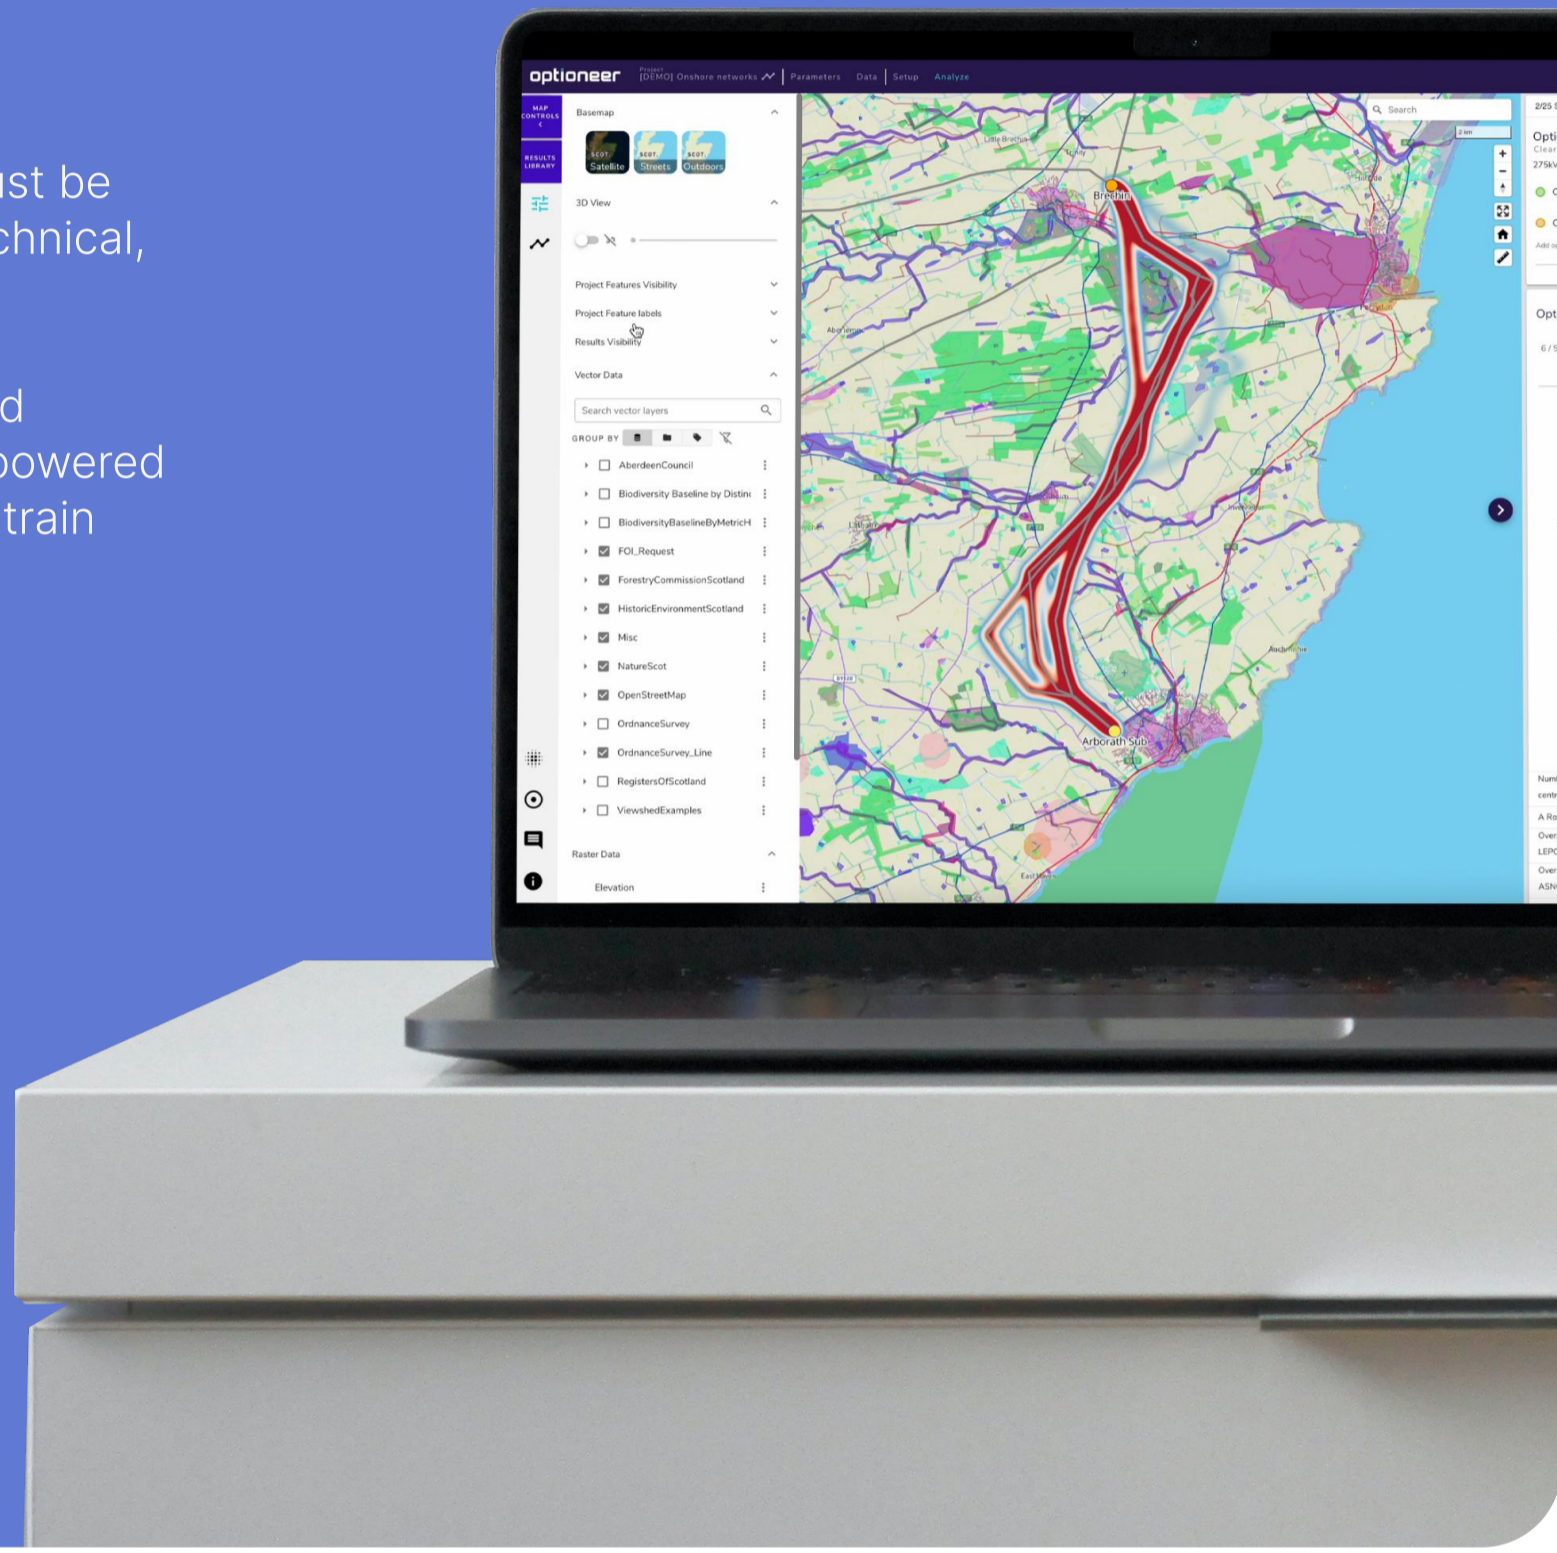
ust be
chnical,

d
powered
train

optioneer Project [DEMO] Onshore networks | Parameters Data | Setup Analyze

MAP CONTROLS

RESULTS LIBRARY

Basemap

SCOT. Satellite SCOT. Streets SCOT. Outdoors

3D View

Project Features Visibility

Project Feature labels

Results Visibility

Vector Data

Search vector layers

GROUP BY

AberdeenCouncil
Biodiversity Baseline by Distinc
BiodiversityBaselineByMetricH
FOI_Request
ForestryCommissionScotland
HistoricEnvironmentScotland
Misc
NatureScot
OpenStreetMap
OrdnanceSurvey
OrdnanceSurvey_Line
RegistersOfScotland
ViewshedExamples

Raster Data

Elevation

Search

Brechin

Arborath Sub

2/25

Opti
Clear
275kV

Opt

6 / 5